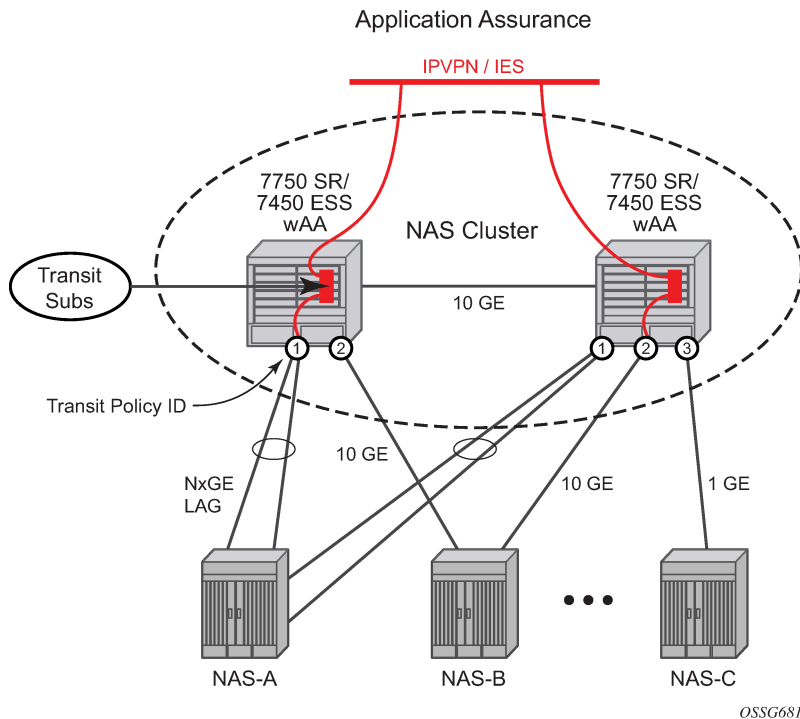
Application Assurance

IPVPN / IES

7750 SR/
7450 ESS
wAA

NAS Cluster

7750 SR/
7450 ESS
wAA

Transit Subs

10 GE

1 2

1 2 3

Transit Policy ID

NxGE LAG

10 GE

10 GE

1 GE

NAS-A

NAS-B

NAS-C

OSSG681